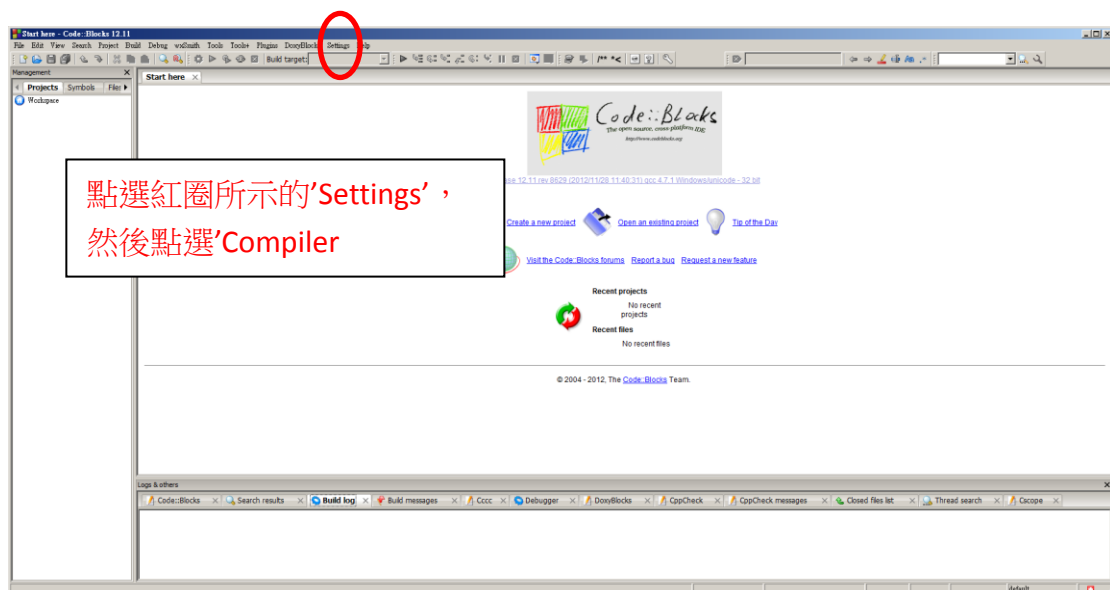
Start here - Code::Blocks 12.11

File Edit View Search Project Build Debug wxSmith Tools Tools+ Plugins DoxyBlocks Settings Help

Build target:

Management

Projects Symbols Files

Workspace

Start here

Code::Blocks
The open source, cross-platform IDE
http://www.codeblocks.org

點選紅圈所示的'Settings'，然後點選'Compiler

ase 12.11 rev 8629 (2012/11/28 11:40:31) gcc 4.7.1 Windows/unicode - 32 bit

Create a new project Open an existing project Tip of the Day

Visit the Code::Blocks forums Report a bug Request a new feature

Recent projects
No recent projects
Recent files
No recent files

© 2004 - 2012, The Code::Blocks Team.

Logs & others

Code::Blocks Search results Build log Build messages Cccc Debugger DoxyBlocks CppCheck CppCheck messages Closed files list Thread search Cscope

default